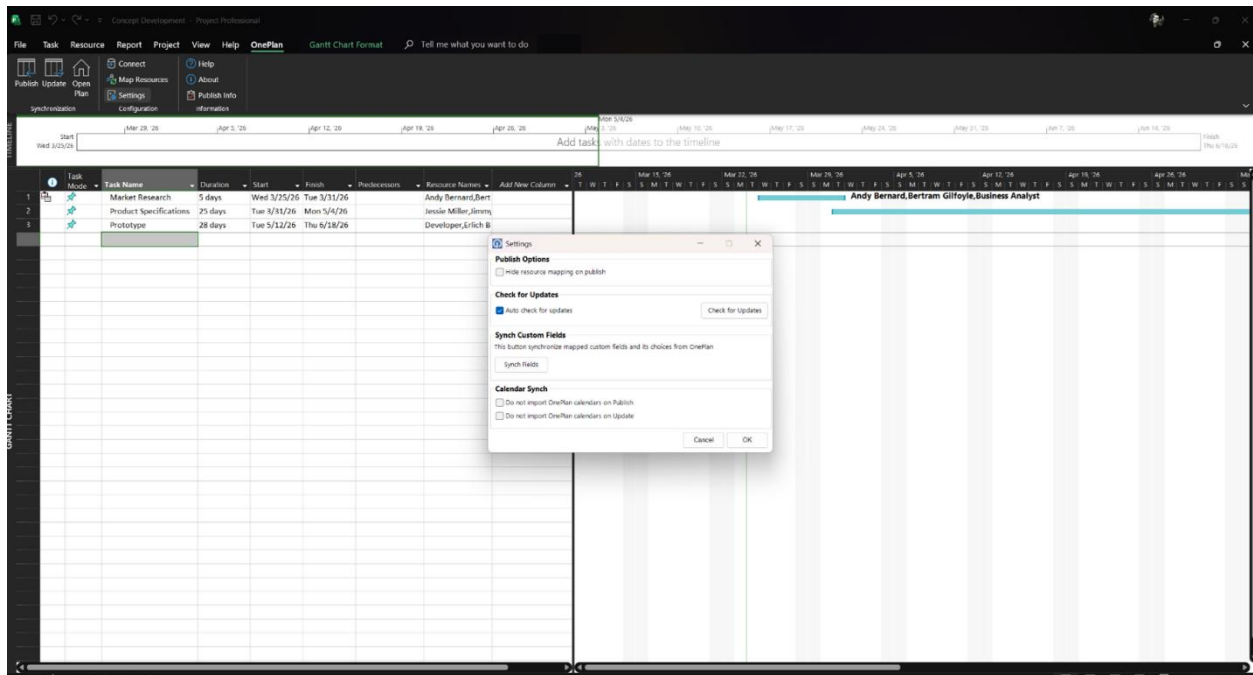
Concept Development - Project Professional

File Task Resource Report Project View Help OnePlan Gantt Chart Format Tell me what you want to do

Publish Update Open Plan
Synchronization
Connect
Map Resources
Settings
Configuration
Help
About
Publish Info
Information

TIMELINE
Start Wed 3/25/26
Mar 29, '26 Apr 5, '26 Apr 12, '26 Apr 19, '26 Apr 26, '26 May 3, '26 May 10, '26 May 17, '26 May 24, '26 May 31, '26 Jun 7, '26 Jun 14, '26
Mon 5/4/26
Add tasks with dates to the timeline
Finish Thu 6/18/26

| | Task Mode | Task Name | Duration | Start | Finish | Predecessors | Resource Names | Add New Column |
|---|---|---|---|---|---|---|---|---|
| 1 | | Market Research | 5 days | Wed 3/25/26 | Tue 3/31/26 | | Andy Bernard,Bert | |
| 2 | | Product Specifications | 25 days | Tue 3/31/26 | Mon 5/4/26 | | Jessie Miller,Jimmy | |
| 3 | | Prototype | 28 days | Tue 5/12/26 | Thu 6/18/26 | | Developer,Erlich B | |

Mar 15, '26 Mar 22, '26 Mar 29, '26 Apr 5, '26 Apr 12, '26 Apr 19, '26 Apr 26, '26
T W T F S S M T W T F S S M T W T F S S M T W T F S S M T W T F S S M T W T F S S M T W T F S S M T W T F S
Andy Bernard,Bertram Gilfoyle,Business Analyst

GANTT CHART

Settings
Publish Options
Hide resource mapping on publish
Check for Updates
Auto check for updates
Check for Updates
Synch Custom Fields
This button synchronize mapped custom fields and its choices from OnePlan
Synch Fields
Calendar Synch
Do not import OnePlan calendars on Publish
Do not import OnePlan calendars on Update
Cancel OK